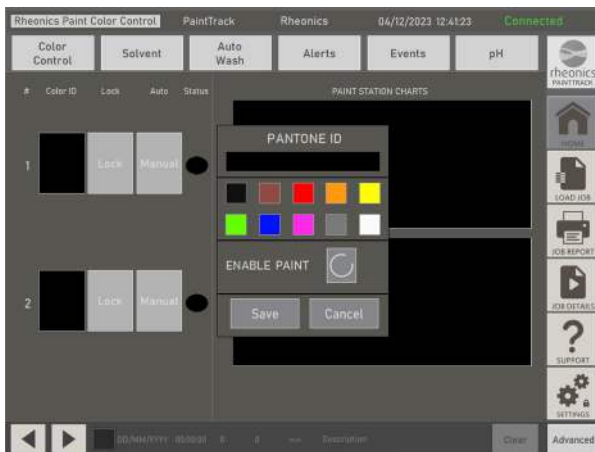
Rheonics Paint Color Control PaintTrack Rheonics 04/12/2023 12:41:23 Connected

Color Control
Solvent
Auto Wash
Alerts
Events
pH

rheonics PAINTTRACK

# Color ID Lock Auto Status

PAINT STATION CHARTS

1 Lock Manual

2 Lock Manual

PANTONE ID

ENABLE PAINT

Save Cancel

HOME
LOAD JOB
JOB REPORT
JOB DETAILS
SUPPORT
SETTINGS

DD/MM/YYYY 00:00:00 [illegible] Description

Clear
Advanced